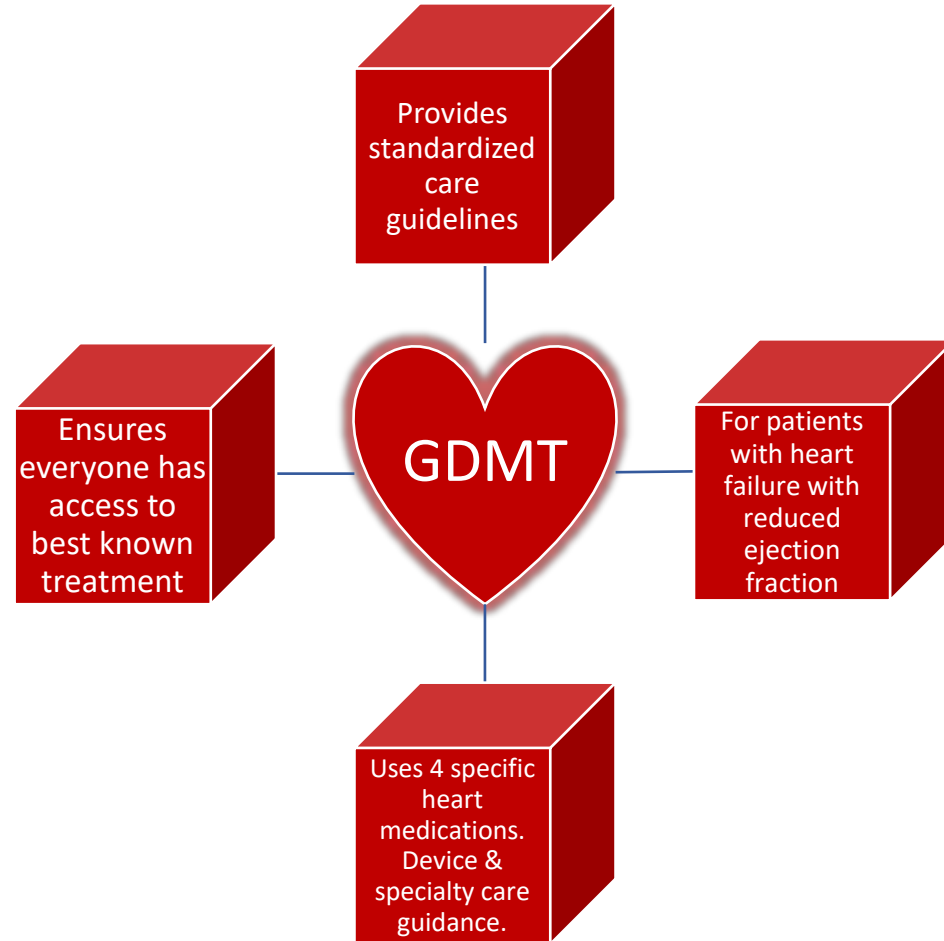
Provides standardized care guidelines

Ensures everyone has access to best known treatment

GDMT

For patients with heart failure with reduced ejection fraction

Uses 4 specific heart medications. Device & specialty care guidance.